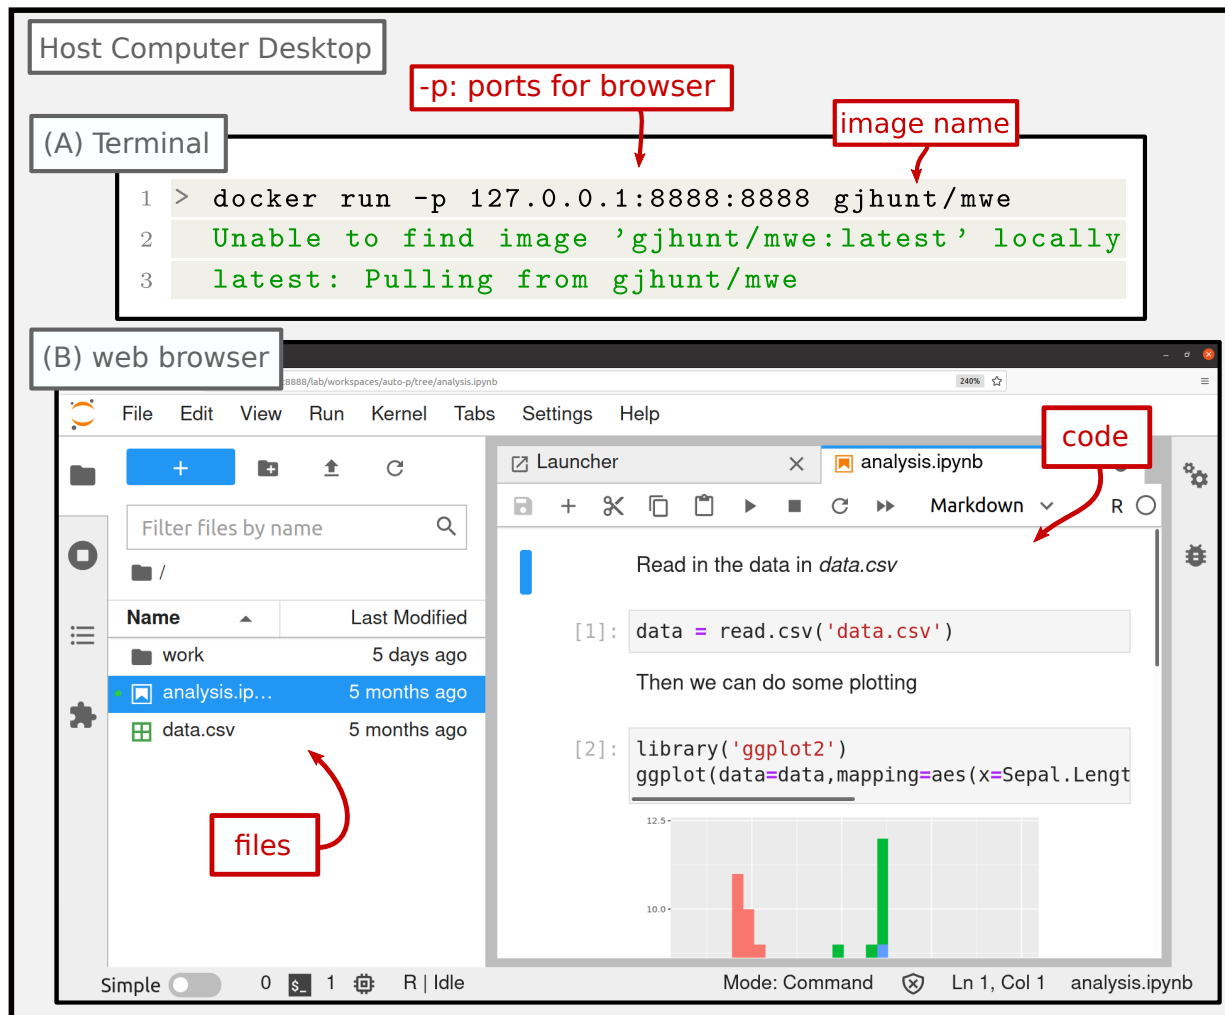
Host Computer Desktop

-p: ports for browser

image name

(A) Terminal

1 > docker run -p 127.0.0.1:8888:8888 gjhunt/mwe
2 Unable to find image 'gjhunt/mwe:latest' locally
3 latest: Pulling from gjhunt/mwe

(B) web browser

:8888/lab/workspaces/auto-p/tree/analysis.ipynb

240%

File Edit View Run Kernel Tabs Settings Help

code

+

Filter files by name

/

| Name | Last Modified |
|---|---|
| work | 5 days ago |
| analysis.ip... | 5 months ago |
| data.csv | 5 months ago |

files

Launcher

analysis.ipynb

Markdown

R

Read in the data in *data.csv*

[1]: data = read.csv('data.csv')

Then we can do some plotting

[2]: library('ggplot2')
ggplot(data=data,mapping=aes(x=Sepal.Lengt

12.5

10.0

Simple 0 $\$\_$ 1 R | Idle Mode: Command Ln 1, Col 1 analysis.ipynb